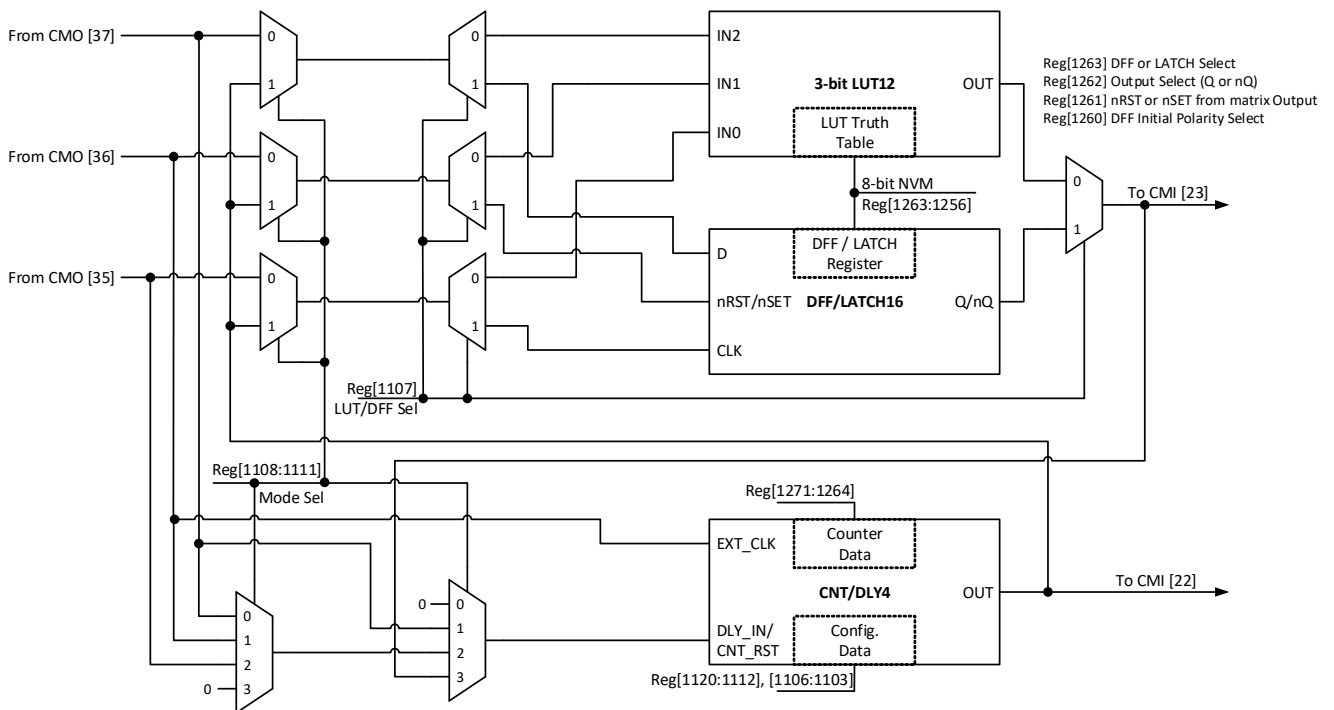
From CMO [37]

From CMO [36]

From CMO [35]

0
1

0
1

0
1

0
1

0
1

0
1

IN2

IN1

IN0

3-bit LUT12

OUT

LUT Truth Table

Reg[1263] DFF or LATCH Select
Reg[1262] Output Select (Q or nQ)
Reg[1261] nRST or nSET from matrix Output
Reg[1260] DFF Initial Polarity Select

8-bit NVM
Reg[1263:1256]

0
1

To CMI [23]

D

DFF / LATCH Register

nRST/nSET

DFF/LATCH16

Q/nQ

CLK

Reg[1107]
LUT/DFF Sel

Reg[1108:1111]
Mode Sel

Reg[1271:1264]

EXT_CLK

Counter Data

CNT/DLY4

OUT

To CMI [22]

0
0
1
2
3

DLY_IN/
CNT_RST

Config. Data

Reg[1120:1112], [1106:1103]

0
1
2
0
3